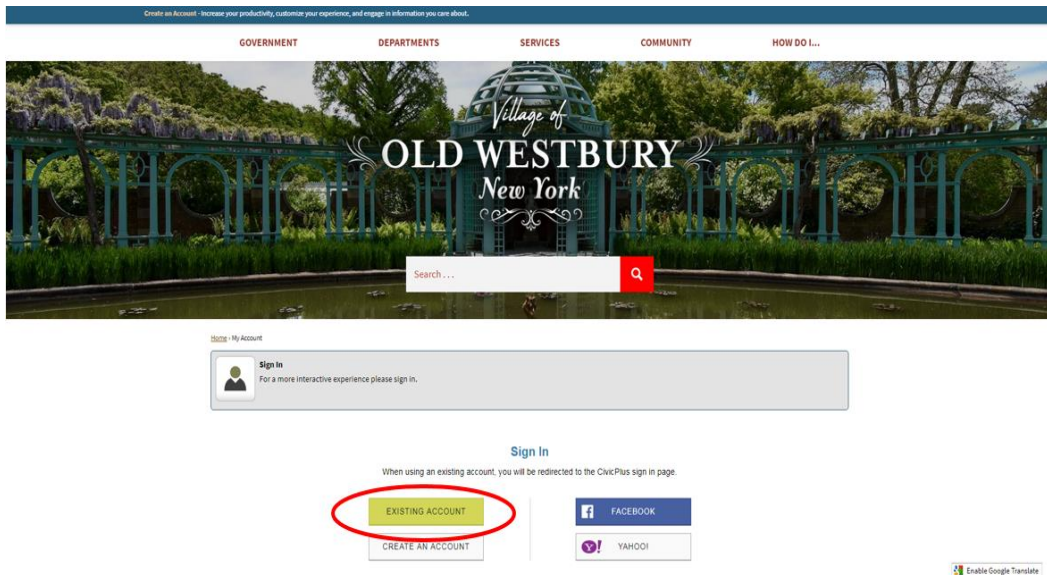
Create an Account - Increase your productivity, customize your experience, and engage in information you care about.

GOVERNMENT DEPARTMENTS SERVICES COMMUNITY HOW DO I...

Village of
OLD WESTBURY
New York

Search . . .

Home › My Account

Sign In
For a more interactive experience please sign in.

Sign In
When using an existing account, you will be redirected to the CivicPlus sign in page.

EXISTING ACCOUNT
CREATE AN ACCOUNT
FACEBOOK
YAHOO!

Enable Google Translate